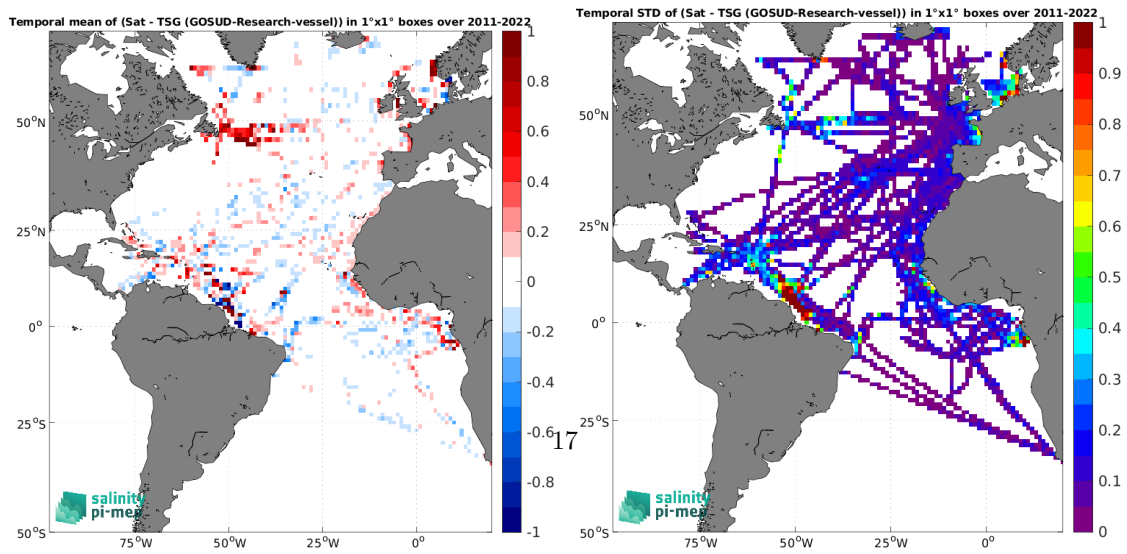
Temporal mean of (Sat - TSG (GOSUD-Research-vessel)) in 1°x1° boxes over 2011-2022

50°N
25°N
0°
25°S
50°S
75°W 50°W 25°W 0°

1
0.8
0.6
0.4
0.2
0
-0.2
-0.4
-0.6
-0.8
-1

salinity pi-mep

Temporal STD of (Sat - TSG (GOSUD-Research-vessel)) in 1°x1° boxes over 2011-2022

50°N
25°N
0°
25°S
50°S
75°W 50°W 25°W 0°

1
0.9
0.8
0.7
0.6
0.5
0.4
0.3
0.2
0.1
0

salinity pi-mep

17